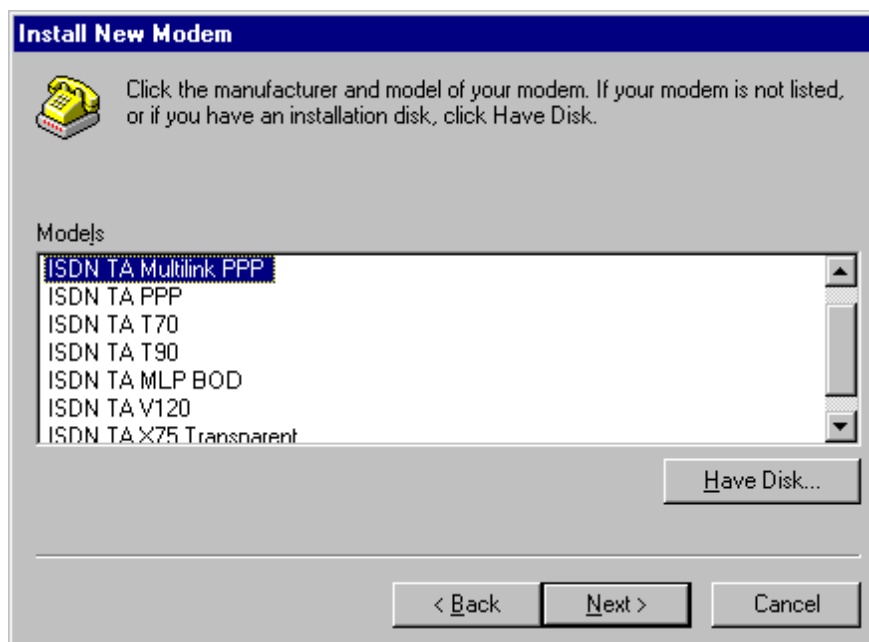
Install New Modem

Click the manufacturer and model of your modem. If your modem is not listed, or if you have an installation disk, click Have Disk.

Models

ISDN TA Multilink PPP
ISDN TA PPP
ISDN TA T70
ISDN TA T90
ISDN TA MLP BOD
ISDN TA V120
ISDN TA X75 Transparent

Have Disk...

< Back

Next >

Cancel